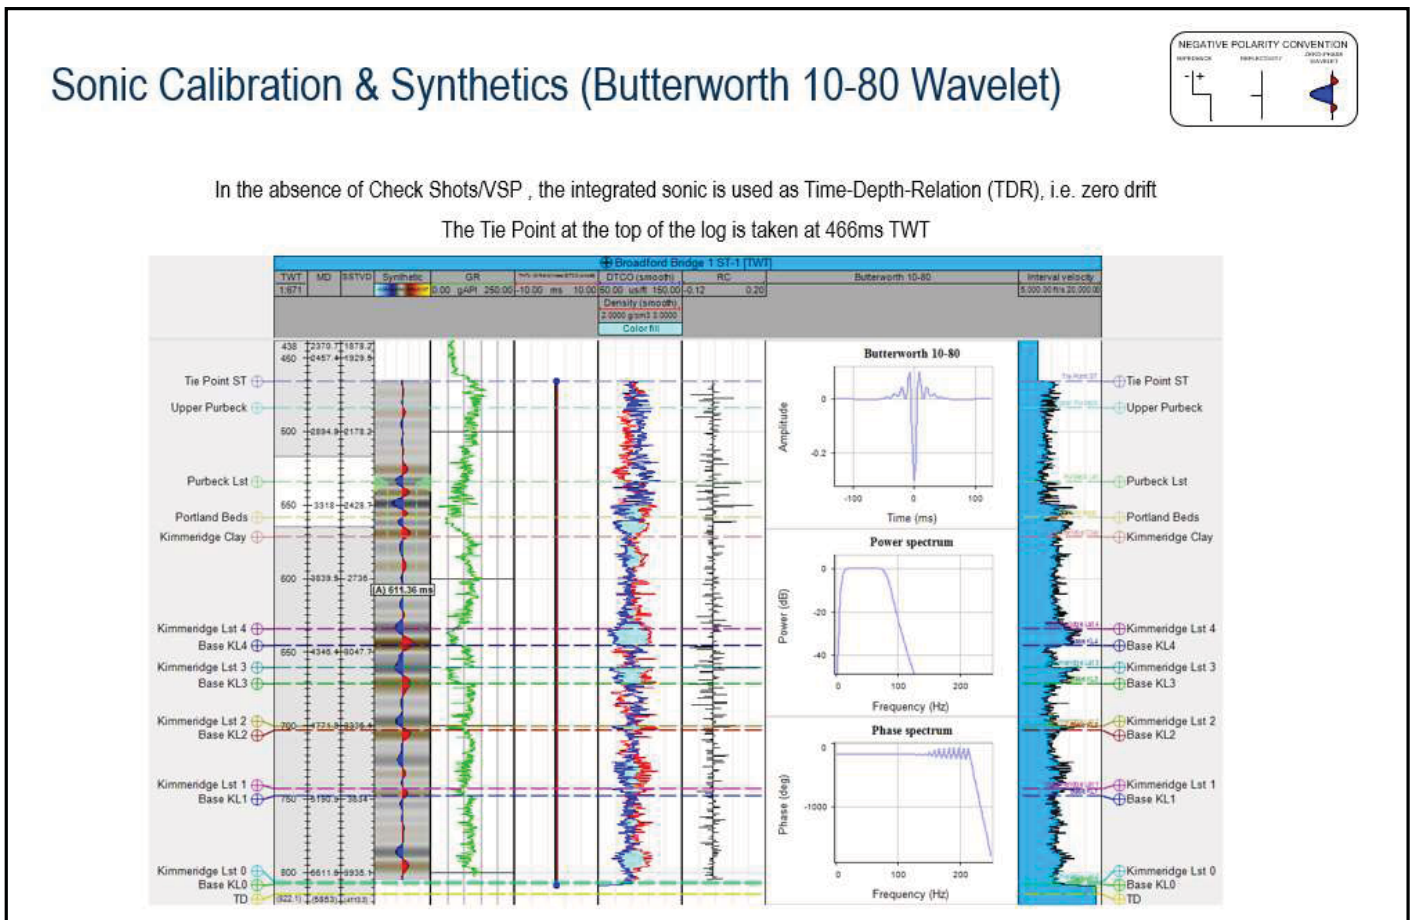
Sonic Calibration & Synthetics (Butterworth 10-80 Wavelet)

NEGATIVE POLARITY CONVENTION

In the absence of Check Shots/VSP , the integrated sonic is used as Time-Depth-Relation (TDR), i.e. zero drift

The Tie Point at the top of the log is taken at 466ms TWT

Broadford Bridge 1 ST-1 [TWT]

| TWT | MD | SSTVD | Synthetic | GR | | DTCO (smooth) | RC | Butterworth 10-80 | Interval velocity |
|---|---|---|---|---|---|---|---|---|---|
| 1.671 | | | | 0.00 gAPI 250.00 | -10.00 ms 10.00 | 50.00 us/ft 150.00 | -0.12 0.20 | | 5000.00 ft/s 20000.00 |
| | | | | | | Density (smooth) 2.0000 g/cm3 3.0000 Color fill | | | |

Tie Point ST
Upper Purbeck
Purbeck Lst
Portland Beds
Kimmeridge Clay
Kimmeridge Lst 4
Base KL4
Kimmeridge Lst 3
Base KL3
Kimmeridge Lst 2
Base KL2
Kimmeridge Lst 1
Base KL1
Kimmeridge Lst 0
Base KL0
TD

438 460 500 550 600 650 700 750 800
2370.7 2457.4 2894.9 3318 3839.9 4346.4 4721.8 5190.9 5611.8
1878.2 1929.5 2178.2 2429.7 2736 3047.7 3336.4 3834 3935.1
(A) 611.36 ms

Butterworth 10-80
Amplitude
0
-0.2
-100 0 100
Time (ms)

Power spectrum
Power (dB)
0
-20
-40
0 100 200
Frequency (Hz)

Phase spectrum
Phase (deg)
0
-1000
0 100 200
Frequency (Hz)

Tie Point ST
Upper Purbeck
Purbeck Lst
Portland Beds
Kimmeridge Clay
Kimmeridge Lst 4
Base KL4
Kimmeridge Lst 3
Base KL3
Kimmeridge Lst 2
Base KL2
Kimmeridge Lst 1
Base KL1
Kimmeridge Lst 0
Base KL0
TD